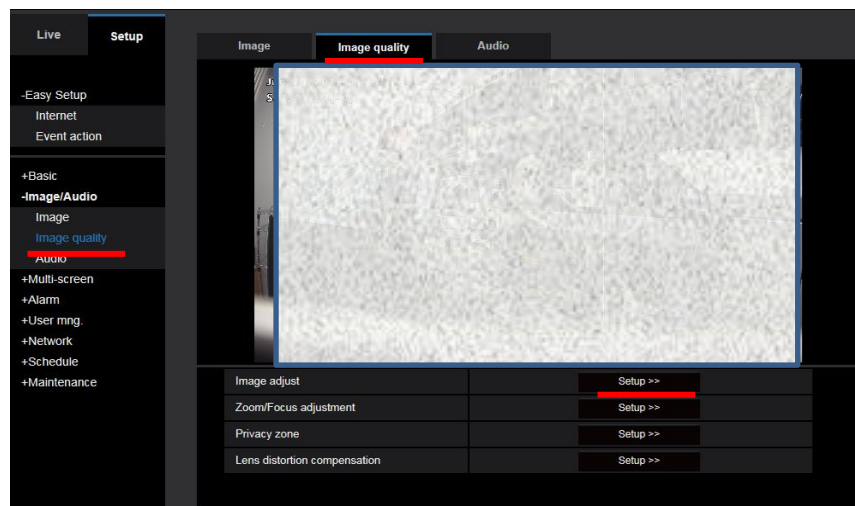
Live
Setup

-Easy Setup
Internet
Event action

+Basic
-Image/Audio
Image
Image quality
Audio
+Multi-screen
+Alarm
+User mng.
+Network
+Schedule
+Maintenance

Image
Image quality
Audio

| | |
|---|---|
| Image adjust | Setup >> |
| Zoom/Focus adjustment | Setup >> |
| Privacy zone | Setup >> |
| Lens distortion compensation | Setup >> |